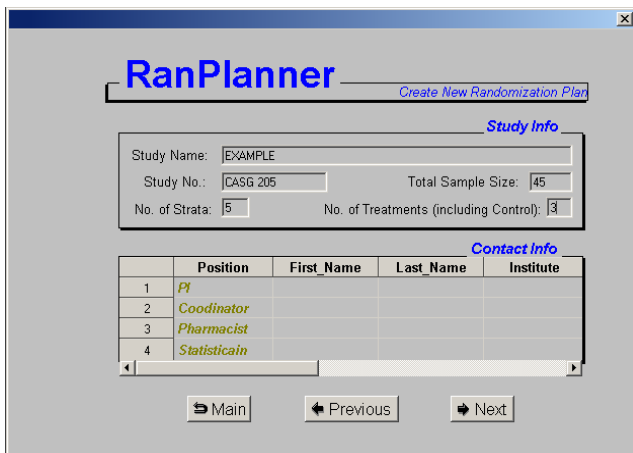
×

RanPlanner

Create New Randomization Plan

Study Info

Study Name: EXAMPLE

Study No.: CASG 205

Total Sample Size: 45

No. of Strata: 5

No. of Treatments (including Control): 3

Contact Info

| | Position | First_Name | Last_Name | Institute |
|---|---|---|---|---|
| 1 | PI | | | |
| 2 | Coodinator | | | |
| 3 | Pharmacist | | | |
| 4 | Statisticain | | | |

Main

Previous

Next